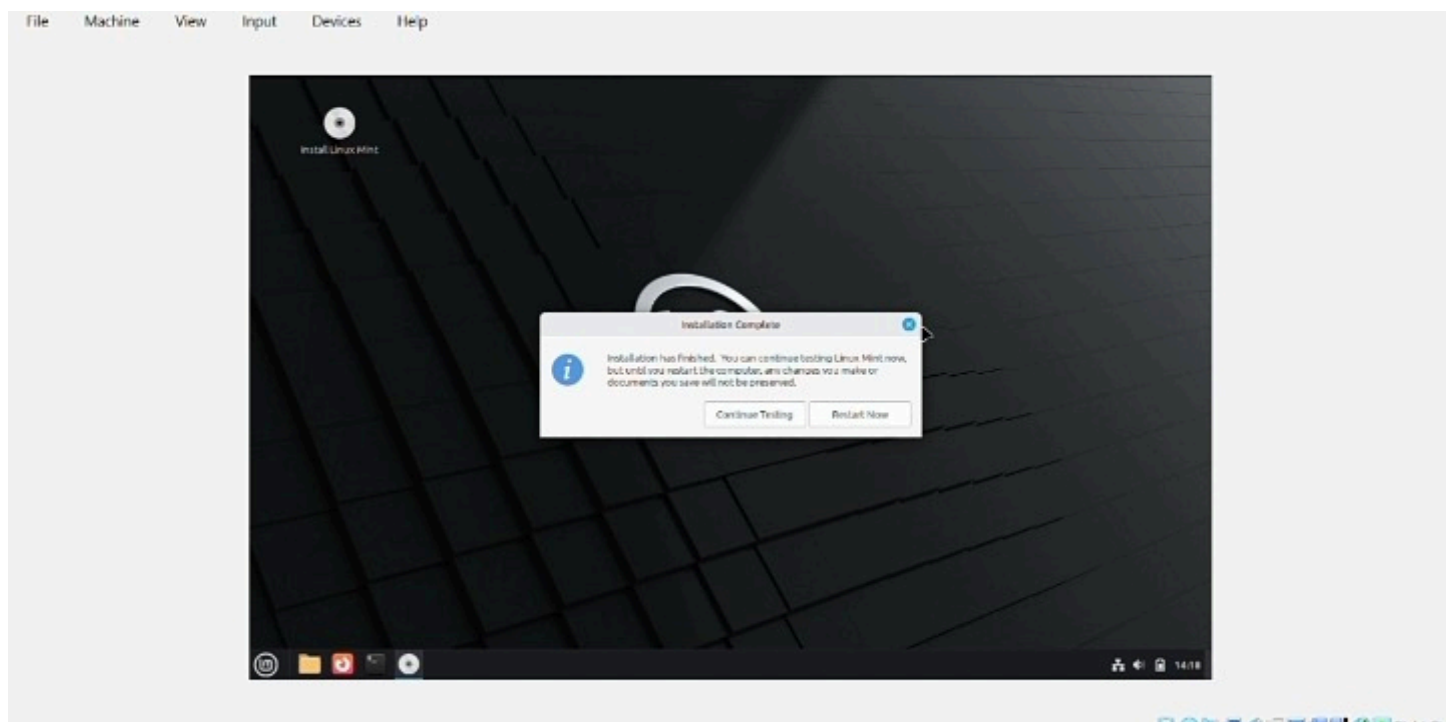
File Machine View Input Devices Help

Install Linux Mint

Installation Complete

Installation has finished. You can continue testing Linux Mint now, but until you restart the computer, any changes you make or documents you save will not be preserved.

Continue Testing

Restart Now

14:18